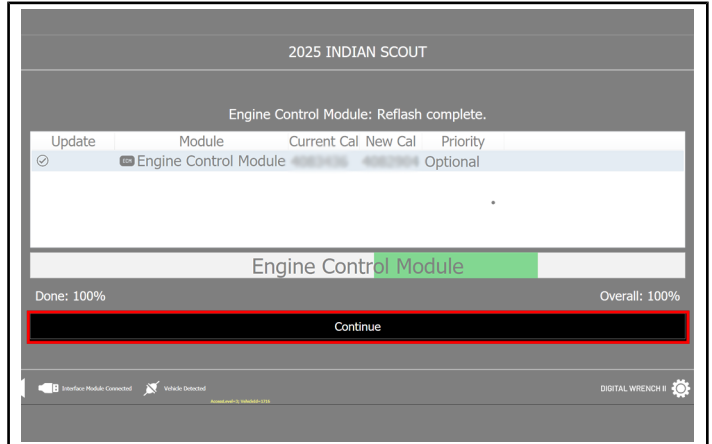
2025 INDIAN SCOUT

Engine Control Module: Reflash complete.

| Update | Module | Current Cal | New Cal | Priority |
|---|---|---|---|---|
| ⊘ | Engine Control Module | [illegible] | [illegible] | Optional |

Engine Control Module

Done: 100%

Overall: 100%

Continue

Interface Module Connected

Vehicle Detected

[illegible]

DIGITAL WRENCH II